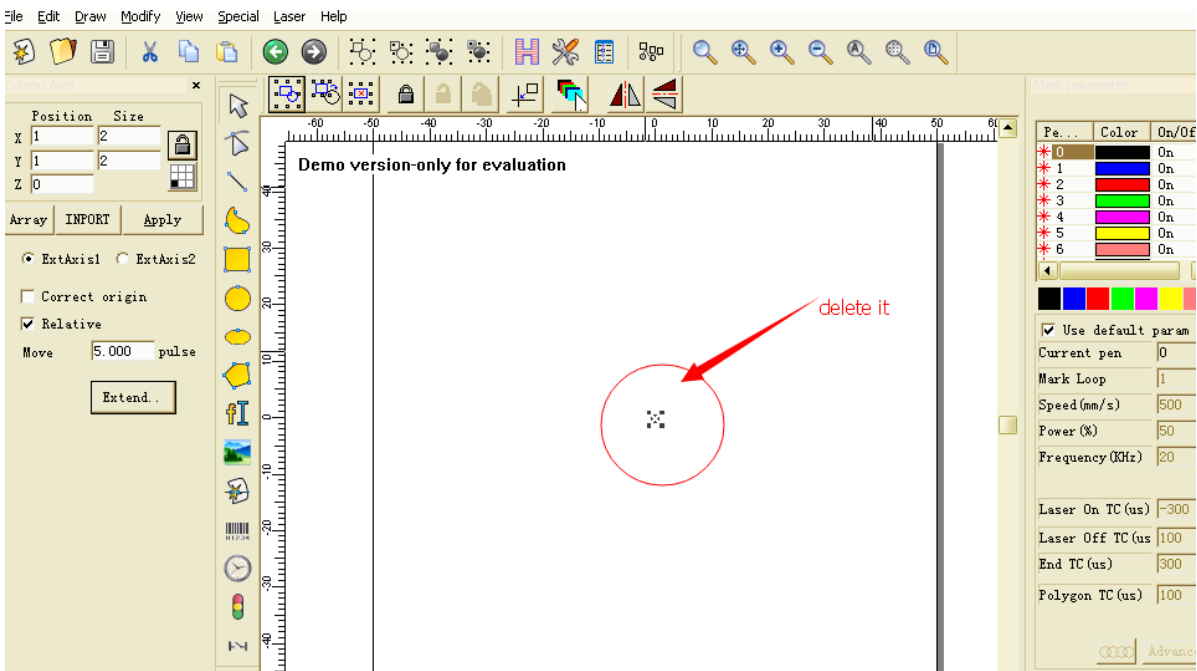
File Edit Draw Modify View Special Laser Help

Extend Axis ×

Position Size
X 1 2
Y 1 2
Z 0

Array INPORT Apply

ExtAxis1 ExtAxis2

Correct origin

Relative

Move 5.000 pulse

Extend..

-60 -50 -40 -30 -20 -10 0 10 20 30 40 50 60

40 30 20 10 0 -10 -20 -30 -40

Demo version-only for evaluation

delete it

Mark parameter

| Pe... | Color | On/Of |
|---|---|---|
| 0 | | On |
| 1 | | On |
| 2 | | On |
| 3 | | On |
| 4 | | On |
| 5 | | On |
| 6 | | On |

Use default param

Current pen 0
Mark Loop 1
Speed(mm/s) 500
Power(%) 50
Frequency(KHz) 20

Laser On TC(us) -300
Laser Off TC(us 100
End TC(us) 300
Polygon TC(us) 100

Advanc